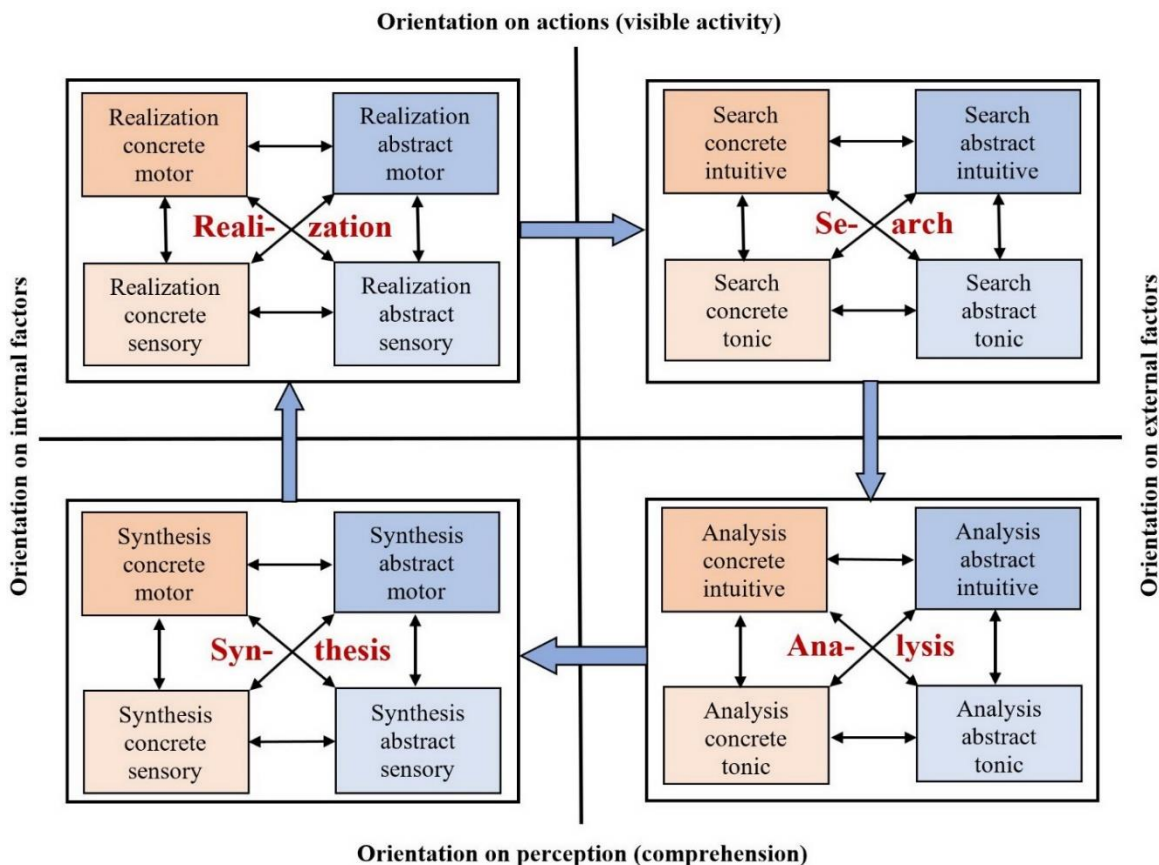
Orientation on actions (visible activity)

Realization concrete motor

Realization abstract motor

Reali- zation

Realization concrete sensory

Realization abstract sensory

Search concrete intuitive

Search abstract intuitive

Se- arch

Search concrete tonic

Search abstract tonic

Orientation on internal factors

Orientation on external factors

Synthesis concrete motor

Synthesis abstract motor

Syn- thesis

Synthesis concrete sensory

Synthesis abstract sensory

Analysis concrete intuitive

Analysis abstract intuitive

Ana- lysis

Analysis concrete tonic

Analysis abstract tonic

Orientation on perception (comprehension)